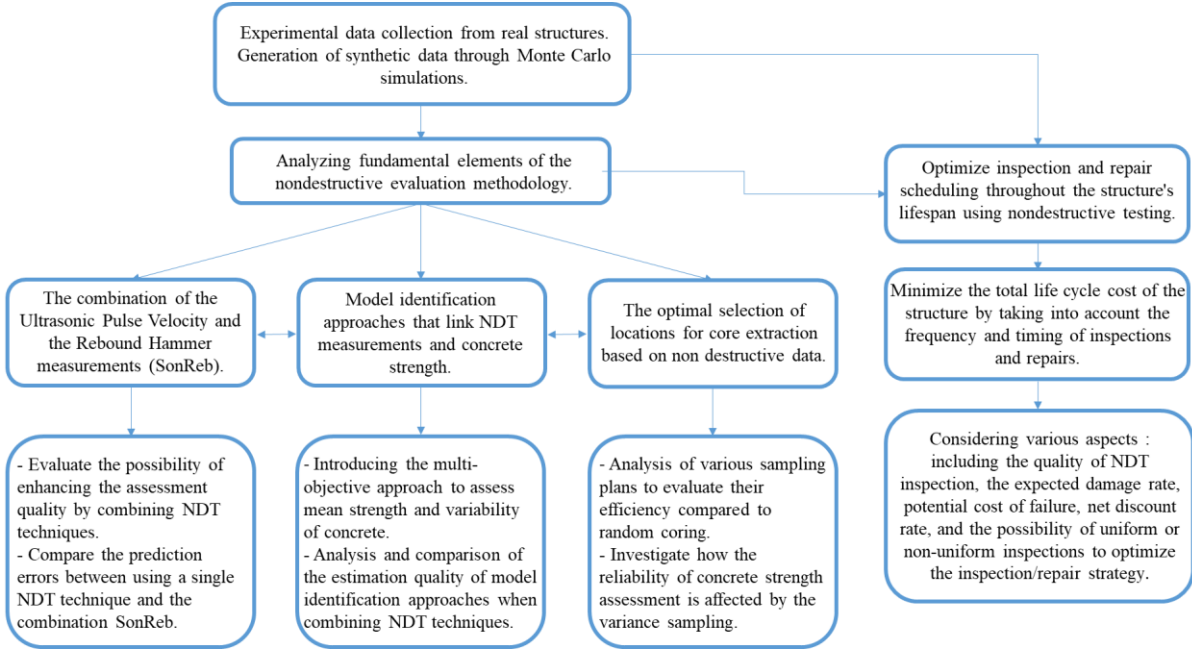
Experimental data collection from real structures. Generation of synthetic data through Monte Carlo simulations.

Analyzing fundamental elements of the nondestructive evaluation methodology.

Optimize inspection and repair scheduling throughout the structure's lifespan using nondestructive testing.

The combination of the Ultrasonic Pulse Velocity and the Rebound Hammer measurements (SonReb).

Model identification approaches that link NDT measurements and concrete strength.

The optimal selection of locations for core extraction based on non destructive data.

Minimize the total life cycle cost of the structure by taking into account the frequency and timing of inspections and repairs.

- Evaluate the possibility of enhancing the assessment quality by combining NDT techniques.
- Compare the prediction errors between using a single NDT technique and the combination SonReb.

- Introducing the multi-objective approach to assess mean strength and variability of concrete.
- Analysis and comparison of the estimation quality of model identification approaches when combining NDT techniques.

- Analysis of various sampling plans to evaluate their efficiency compared to random coring.
- Investigate how the reliability of concrete strength assessment is affected by the variance sampling.

Considering various aspects : including the quality of NDT inspection, the expected damage rate, potential cost of failure, net discount rate, and the possibility of uniform or non-uniform inspections to optimize the inspection/repair strategy.